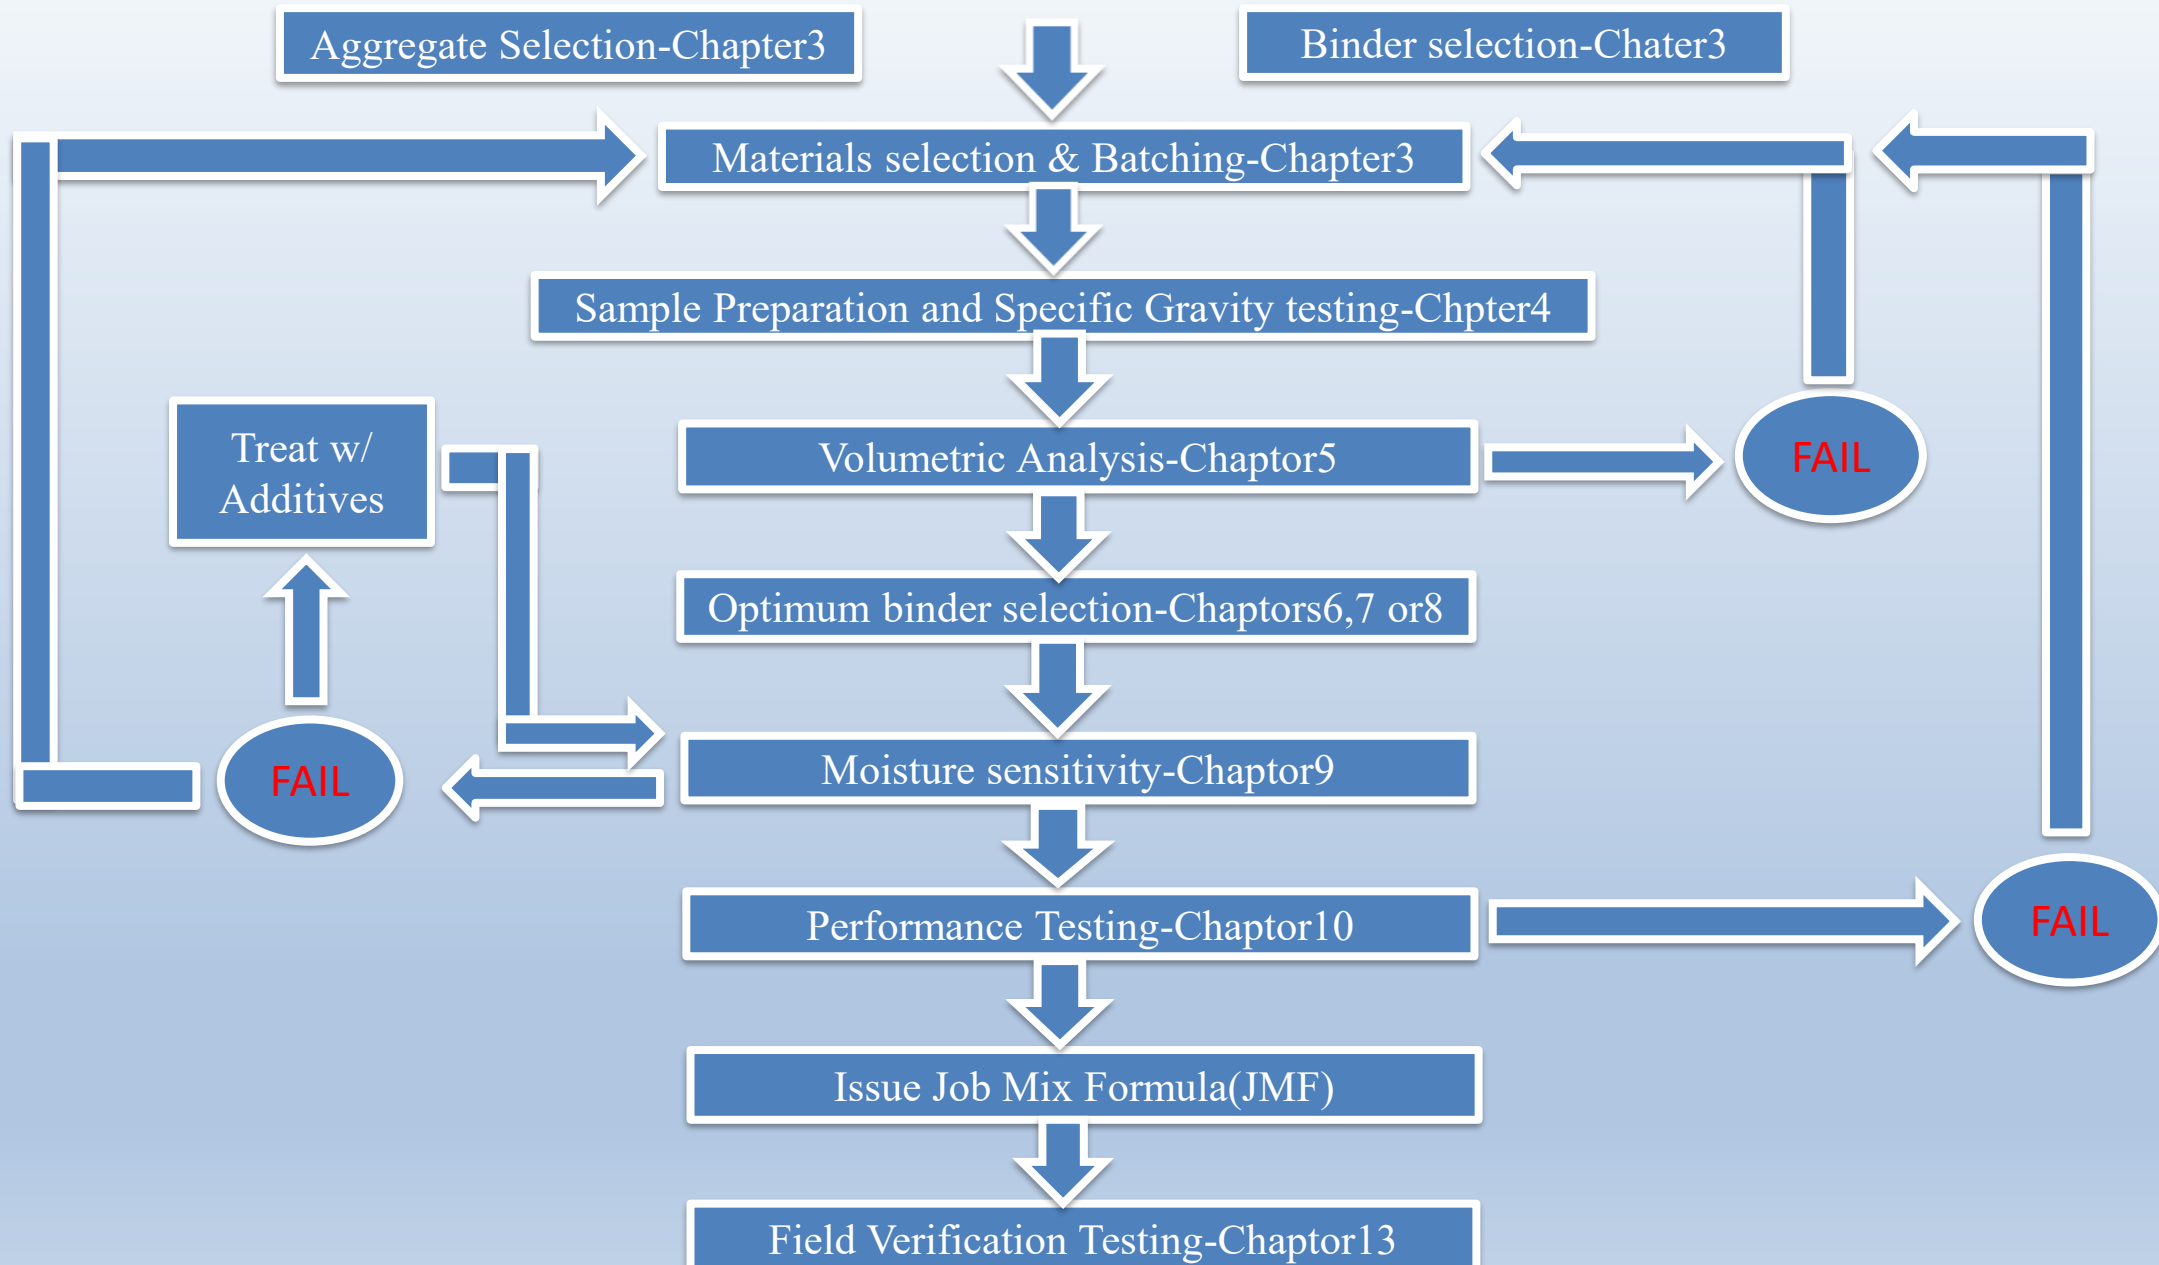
Aggregate Selection-Chapter3

Binder selection-Chater3

Materials selection & Batching-Chapter3

Sample Preparation and Specific Gravity testing-Chpter4

Treat w/ Additives

Volumetric Analysis-Chaptor5

FAIL

Optimum binder selection-Chaptors6,7 or8

Moisture sensitivity-Chaptor9

FAIL

Performance Testing-Chaptor10

FAIL

Issue Job Mix Formula(JMF)

Field Verification Testing-Chaptor13